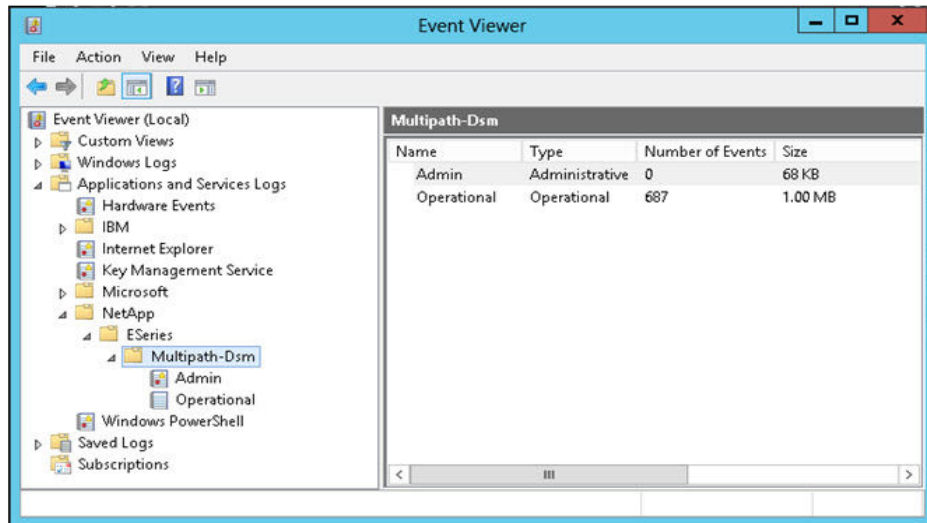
Event Viewer

File Action View Help

Event Viewer (Local)
Custom Views
Windows Logs
Applications and Services Logs
Hardware Events
IBM
Internet Explorer
Key Management Service
Microsoft
NetApp
ESeries
Multipath-Dsm
Admin
Operational
Windows PowerShell
Saved Logs
Subscriptions

Multipath-Dsm

| Name | Type | Number of Events | Size |
|---|---|---|---|
| Admin | Administrative | 0 | 68 KB |
| Operational | Operational | 687 | 1.00 MB |